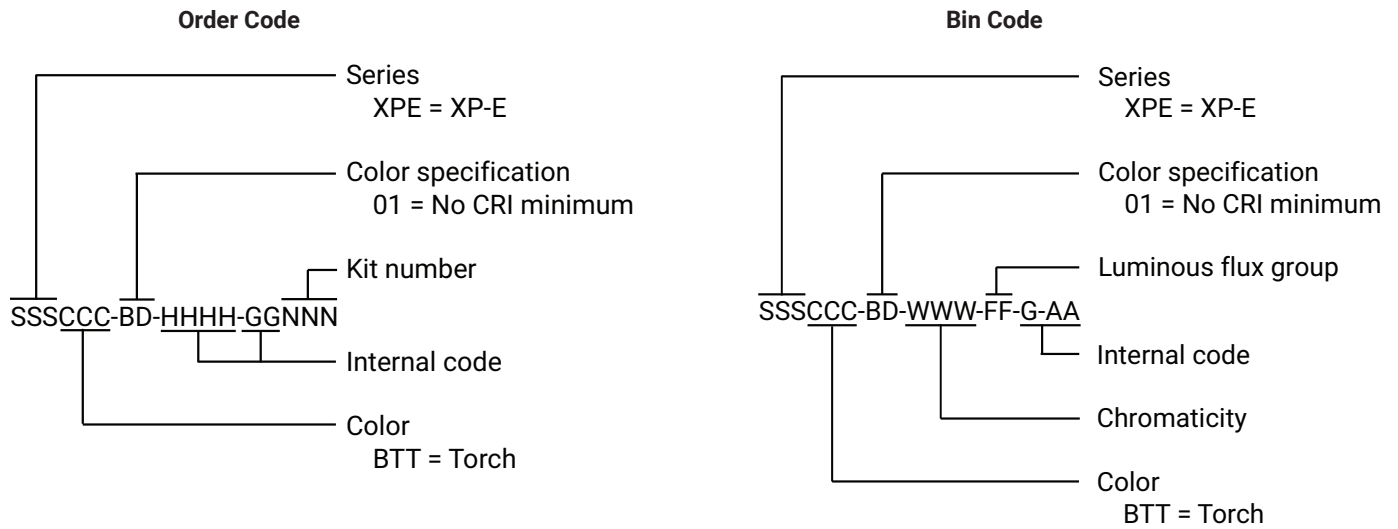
Order Code

Series
XPE = XP-E

Color specification
01 = No CRI minimum

Kit number

SSSCCC-BD-HHHH-GGNNN

Internal code

Color
BTT = Torch

Bin Code

Series
XPE = XP-E

Color specification
01 = No CRI minimum

Luminous flux group

SSSCCC-BD-WWW-FF-G-AA

Internal code

Chromaticity

Color
BTT = Torch